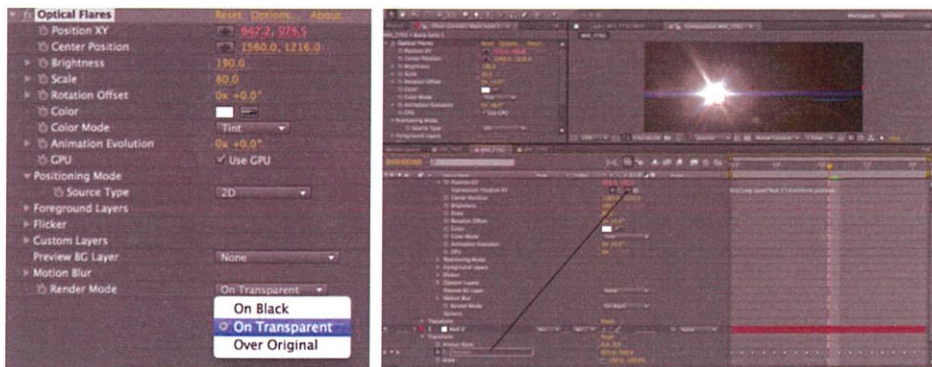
fx Optical Flares Reset Options... About
Position XY 947.2, 576.5
Center Position 1560.0, 1216.0
Brightness 190.0
Scale 80.0
Rotation Offset 0x +0.0°
Color
Color Mode Tint
Animation Evolution 0x +0.0°
GPU ✓ Use GPU
Positioning Mode
Source Type 2D
Foreground Layers
Flicker
Custom Layers
Preview BG Layer None
Motion Blur
Render Mode On Transparent
On Black
On Transparent
Over Original

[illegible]